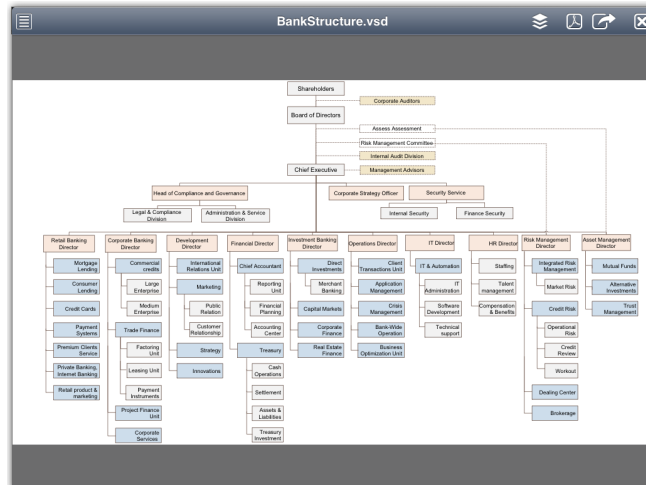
BankStructure.vsd

Shareholders
Corporate Auditors
Board of Directors
Assess Assessment
Risk Management Committee
Internal Audit Division
Chief Executive
Management Advisors
Head of Compliance and Governance
Corporate Strategy Officer
Security Service
Legal & Compliance Division
Administration & Service Division
Internal Security
Finance Security

Retail Banking Director
Mortgage Lending
Consumer Lending
Credit Cards
Payment Systems
Premium Clients Service
Private Banking, Internet Banking
Retail product & marketing

Corporate Banking Director
Commercial credits
Large Enterprise
Medium Enterprise
Trade Finance
Factoring Unit
Leasing Unit
Payment Instruments
Project Finance Unit
Corporate Services

Development Director
International Relations Unit
Marketing
Public Relation
Customer Relationship
Strategy
Innovations

Financial Director
Chief Accountant
Reporting Unit
Financial Planning
Accounting Center
Treasury
Cash Operations
Settlement
Assets & Liabilities
Treasury Investment

Investment Banking Director
Direct Investments
Merchant Banking
Capital Markets
Corporate Finance
Real Estate Finance

Operations Director
Client Transactions Unit
Application Management
Crisis Management
Bank-Wide Operation
Business Optimization Unit

IT Director
IT & Automation
IT Administration
Software Development
Technical support

HR Director
Staffing
Talent management
Compensation & Benefits

Risk Management Director
Integrated Risk Management
Market Risk
Credit Risk
Operational Risk
Credit Review
Workout
Dealing Center
Brokerage

Asset Management Director
Mutual Funds
Alternative Investments
Trust Management